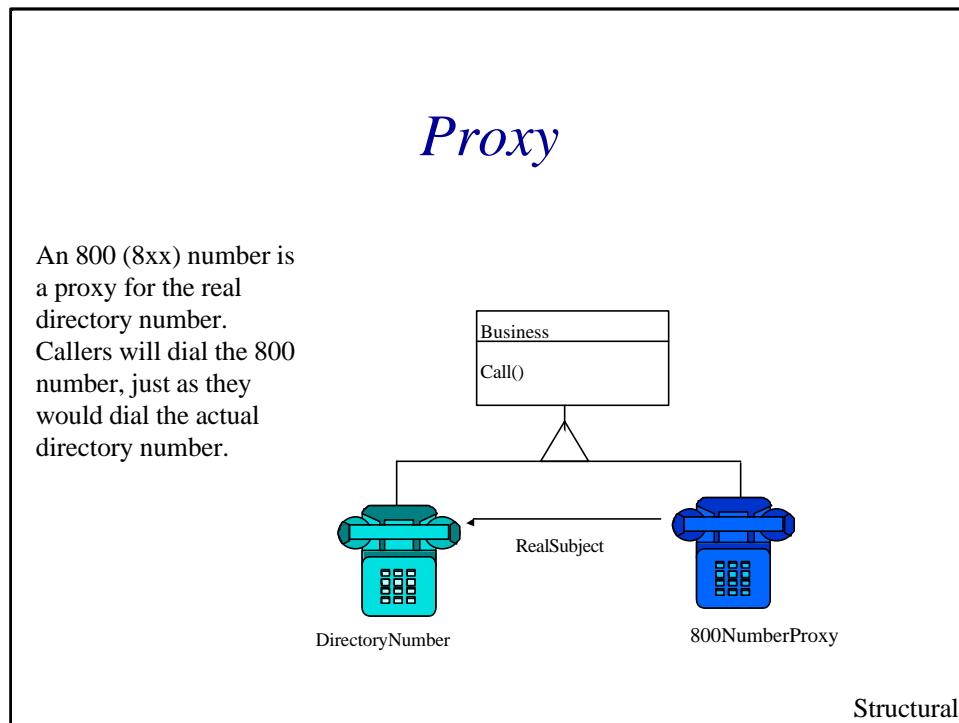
Proxy

An 800 (8xx) number is a proxy for the real directory number. Callers will dial the 800 number, just as they would dial the actual directory number.

Business

Call()

RealSubject

DirectoryNumber

800NumberProxy

Structural